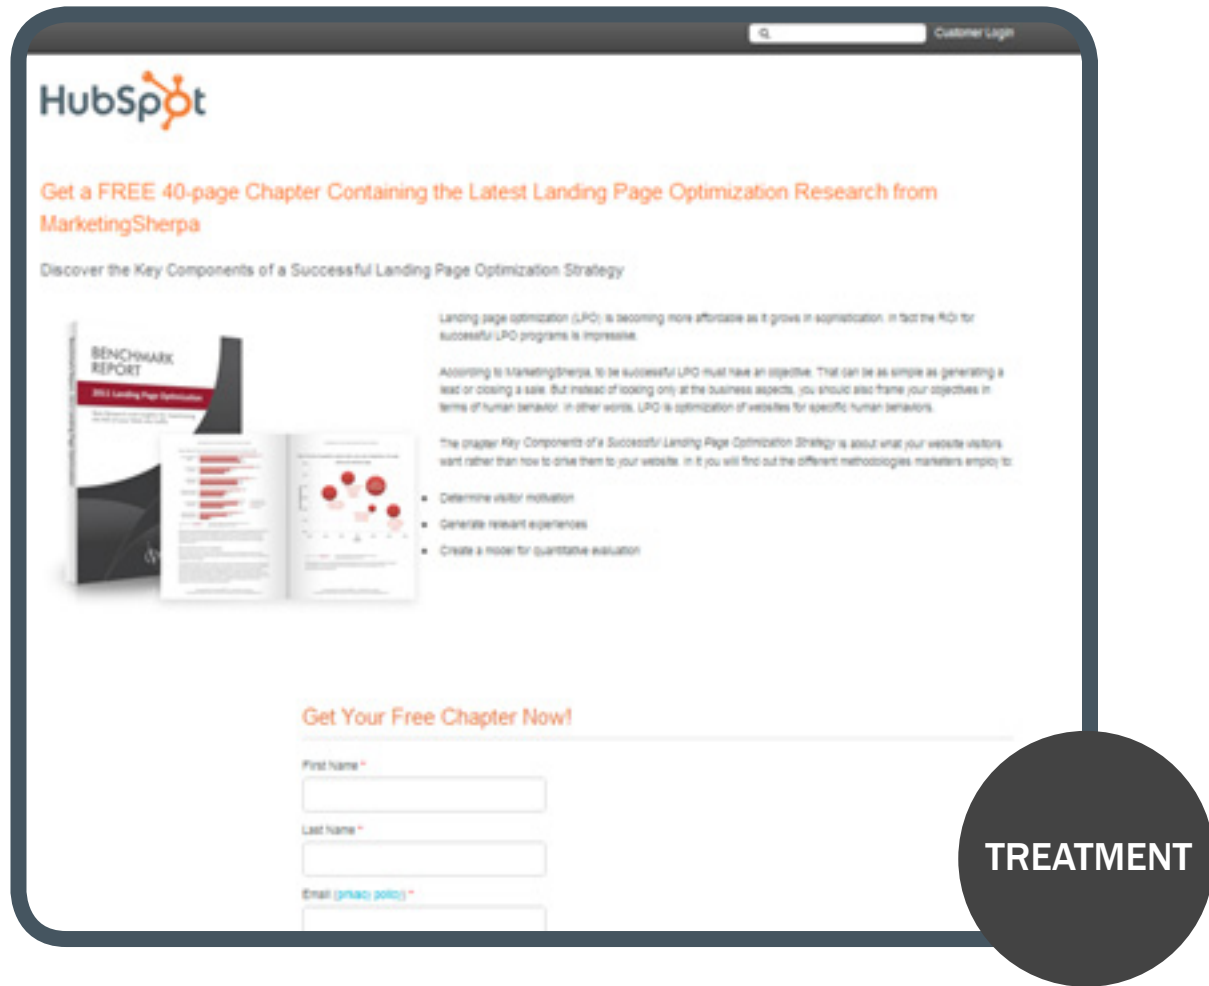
Customer Login

HubSpot

Get a FREE 40-page Chapter Containing the Latest Landing Page Optimization Research from MarketingSherpa

Discover the Key Components of a Successful Landing Page Optimization Strategy

BENCHMARK REPORT

2011 Landing Page Optimization

Landing page optimization (LPO) is becoming more affordable as it grows in sophistication. In fact the ROI for successful LPO programs is impressive.

According to MarketingSherpa, to be successful LPO must have an objective. That can be as simple as generating a lead or closing a sale. But instead of looking only at the business aspects, you should also frame your objectives in terms of human behavior. In other words, LPO is optimization of websites for specific human behaviors.

The chapter Key Components of a Successful Landing Page Optimization Strategy is about what your website visitors want rather than how to drive them to your website. In it you will find out the different methodologies marketers employ to:

- Determine visitor motivation
- Generate relevant experiences
- Create a model for quantitative evaluation

Get Your Free Chapter Now!

First Name *

Last Name *

Email (privacy policy) *

TREATMENT